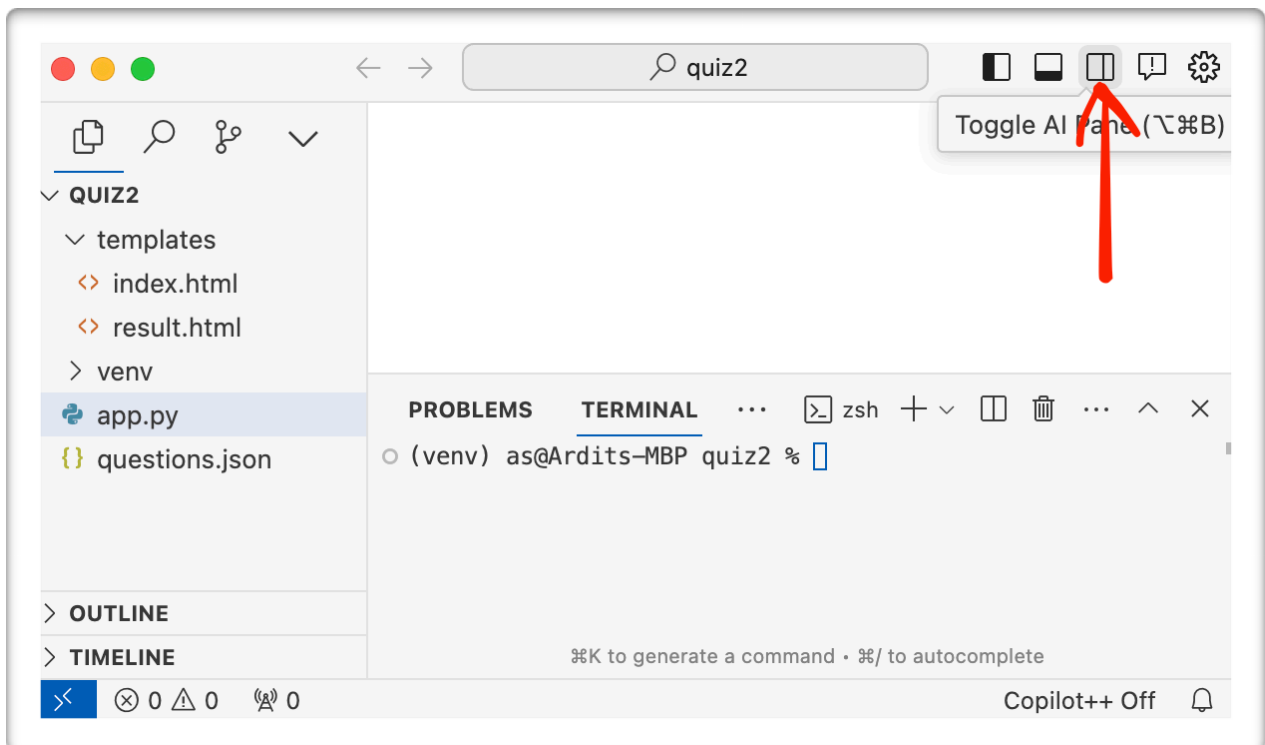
quiz2

Toggle AI Pane (⌥⌘B)

QUIZ2
templates
index.html
result.html
venv
app.py
questions.json

PROBLEMS TERMINAL ··· zsh + ···

(venv) as@Ardits-MBP quiz2 %

OUTLINE
TIMELINE

⌘K to generate a command • ⌘/ to autocomplete

0 0 0

Copilot++ Off